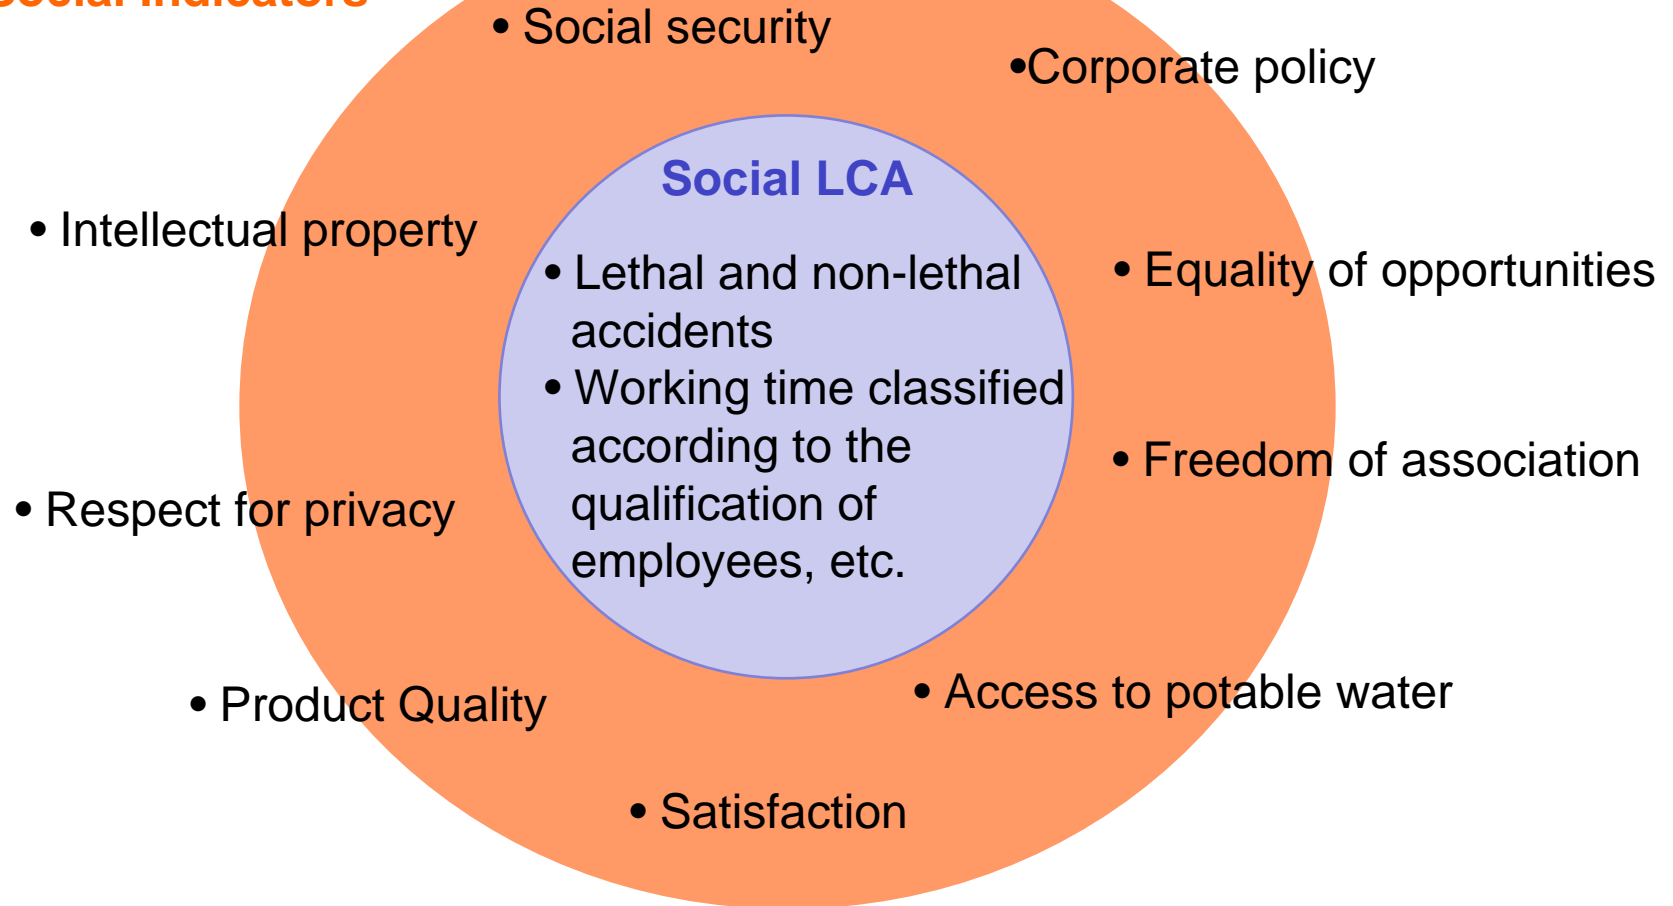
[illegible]

• Social security

•Corporate policy

Social LCA

• Intellectual property

• Lethal and non-lethal accidents

• Working time classified according to the qualification of employees, etc.

• Equality of opportunities

• Freedom of association

• Respect for privacy

• Product Quality

• Access to potable water

• Satisfaction